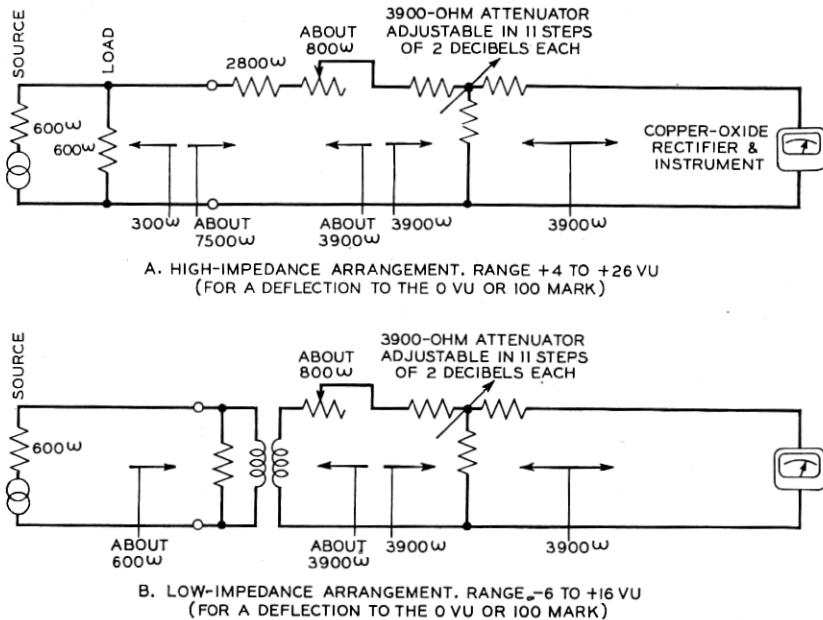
SOURCE

LOAD

600ω

600ω

2800ω

ABOUT 800ω

3900-OHM ATTENUATOR ADJUSTABLE IN 11 STEPS OF 2 DECIBELS EACH

COPPER-OXIDE RECTIFIER & INSTRUMENT

300ω

ABOUT 7500ω

ABOUT 3900ω

3900ω

3900ω

A. HIGH-IMPEDANCE ARRANGEMENT. RANGE +4 TO +26 VU (FOR A DEFLECTION TO THE 0 VU OR 100 MARK)

SOURCE

600ω

ABOUT 800ω

3900-OHM ATTENUATOR ADJUSTABLE IN 11 STEPS OF 2 DECIBELS EACH

ABOUT 600ω

ABOUT 3900ω

3900ω

3900ω

B. LOW-IMPEDANCE ARRANGEMENT. RANGE -6 TO +16 VU (FOR A DEFLECTION TO THE 0 VU OR 100 MARK)